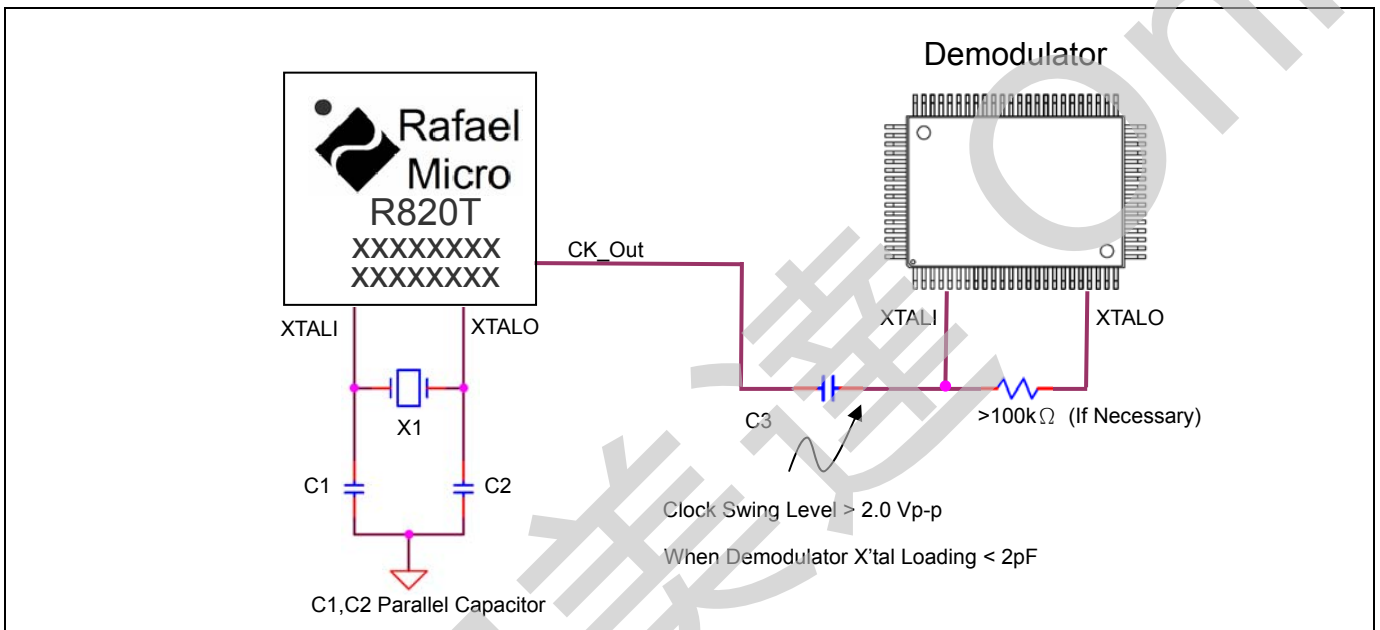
Rafael Micro
R820T
XXXXXXXX
XXXXXXXX

CK_Out

Demodulator

XTALI
XTALO

X1

C1
C2

C1,C2 Parallel Capacitor

XTALI
XTALO

C3

>100k$\Omega$ (If Necessary)

Clock Swing Level > 2.0 Vp-p

When Demodulator X'tal Loading < 2pF

美速 On